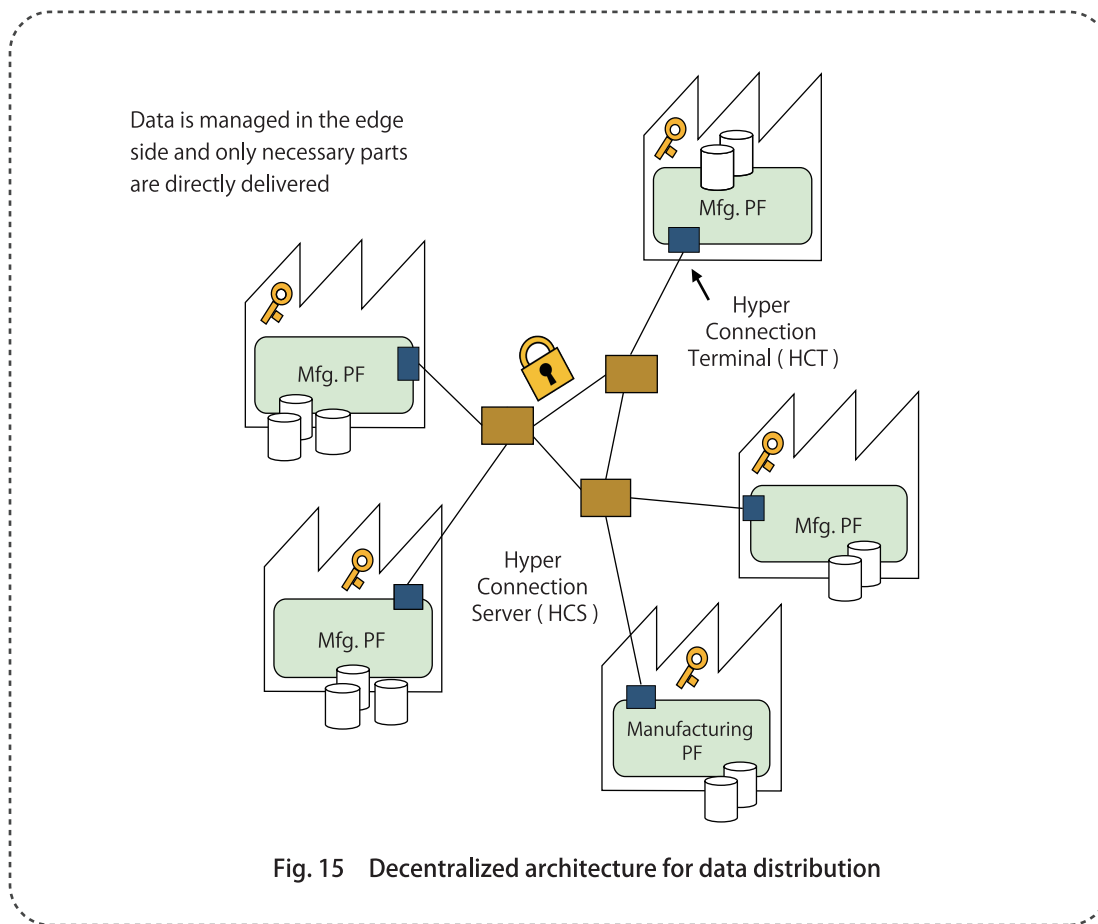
Data is managed in the edge side and only necessary parts are directly delivered

Mfg. PF

Hyper Connection Terminal ( HCT )

Mfg. PF

Mfg. PF

Hyper Connection Server ( HCS )

Mfg. PF

Manufacturing PF

Fig. 15 Decentralized architecture for data distribution